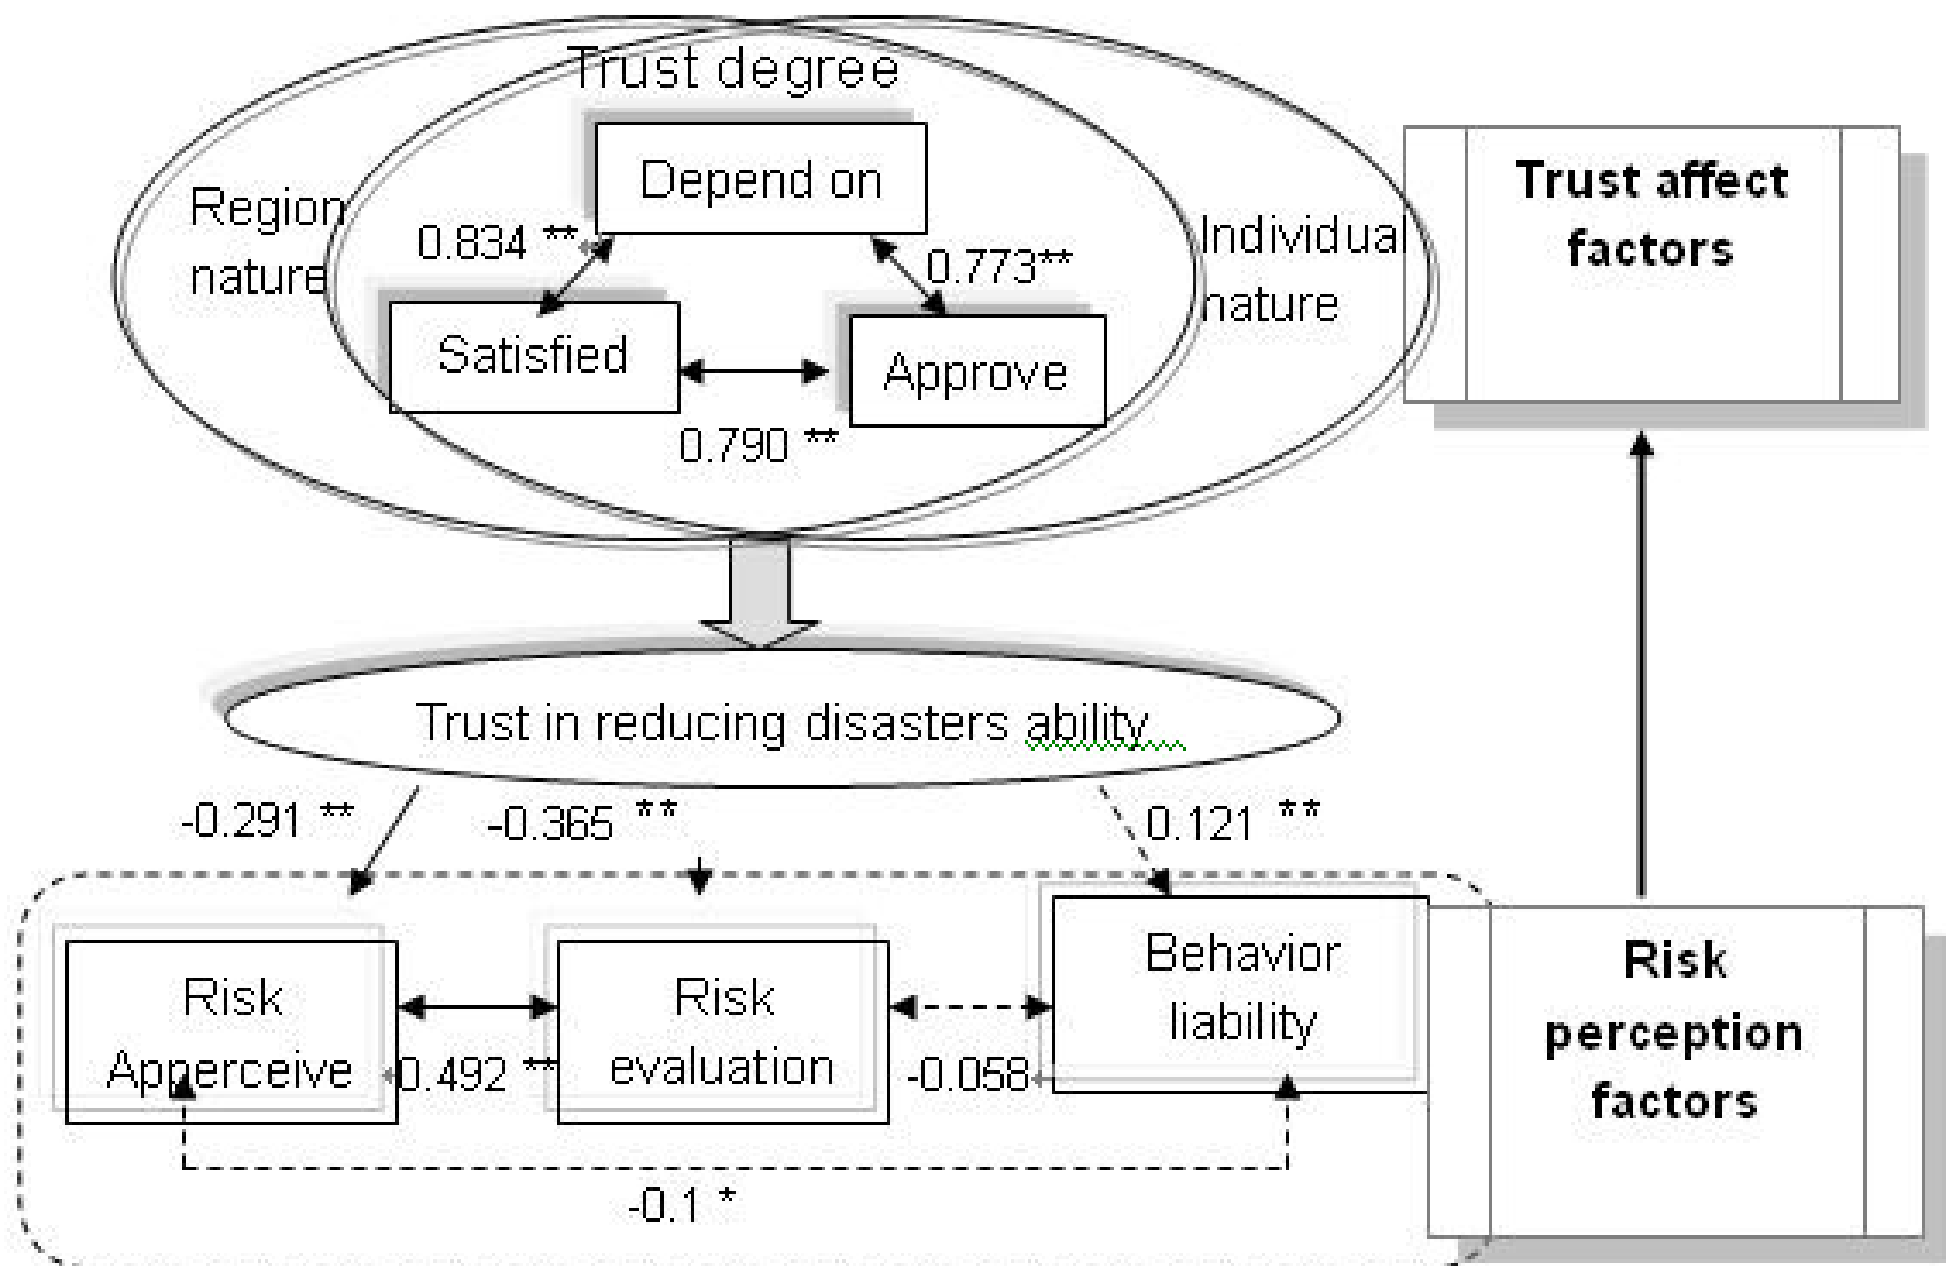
Trust degree

Region nature

Depend on

0.834 **

0.773**

Individual nature

Satisfied

Approve

0.790 **

Trust affect factors

Trust in reducing disasters ability

-0.291 **

-0.365 **

0.121 **

Risk Apperceive

0.492 **

Risk evaluation

-0.058

Behavior liability

-0.1 *

Risk perception factors